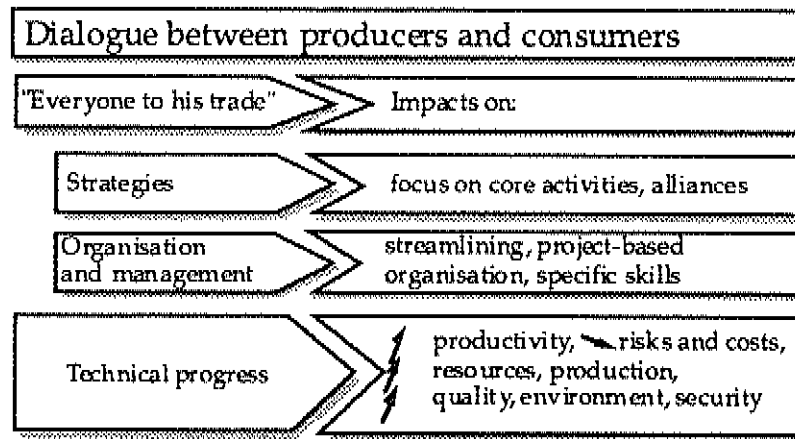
Dialogue between producers and consumers

"Everyone to his trade" Impacts on:

Strategies focus on core activities, alliances

Organisation and management streamlining, project-based organisation, specific skills

Technical progress productivity, risks and costs, resources, production, quality, environment, security